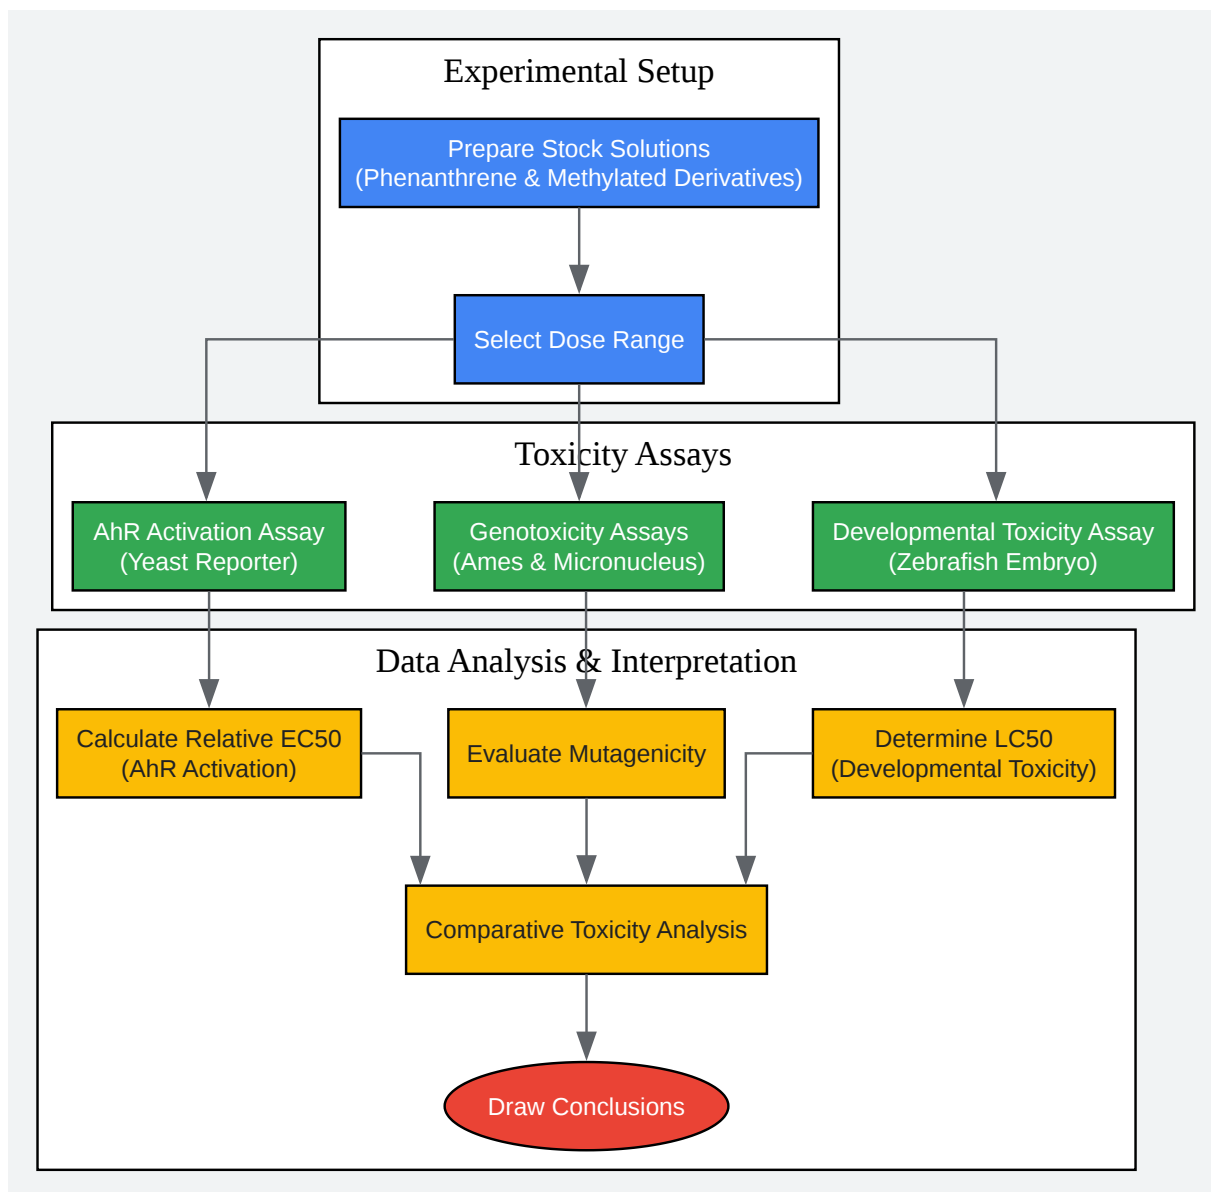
Experimental Setup

Prepare Stock Solutions
(Phenanthrene & Methylated Derivatives)

Select Dose Range

Toxicity Assays

AhR Activation Assay
(Yeast Reporter)

Genotoxicity Assays
(Ames & Micronucleus)

Developmental Toxicity Assay
(Zebrafish Embryo)

Data Analysis & Interpretation

Calculate Relative EC50
(AhR Activation)

Evaluate Mutagenicity

Determine LC50
(Developmental Toxicity)

Comparative Toxicity Analysis

Draw Conclusions